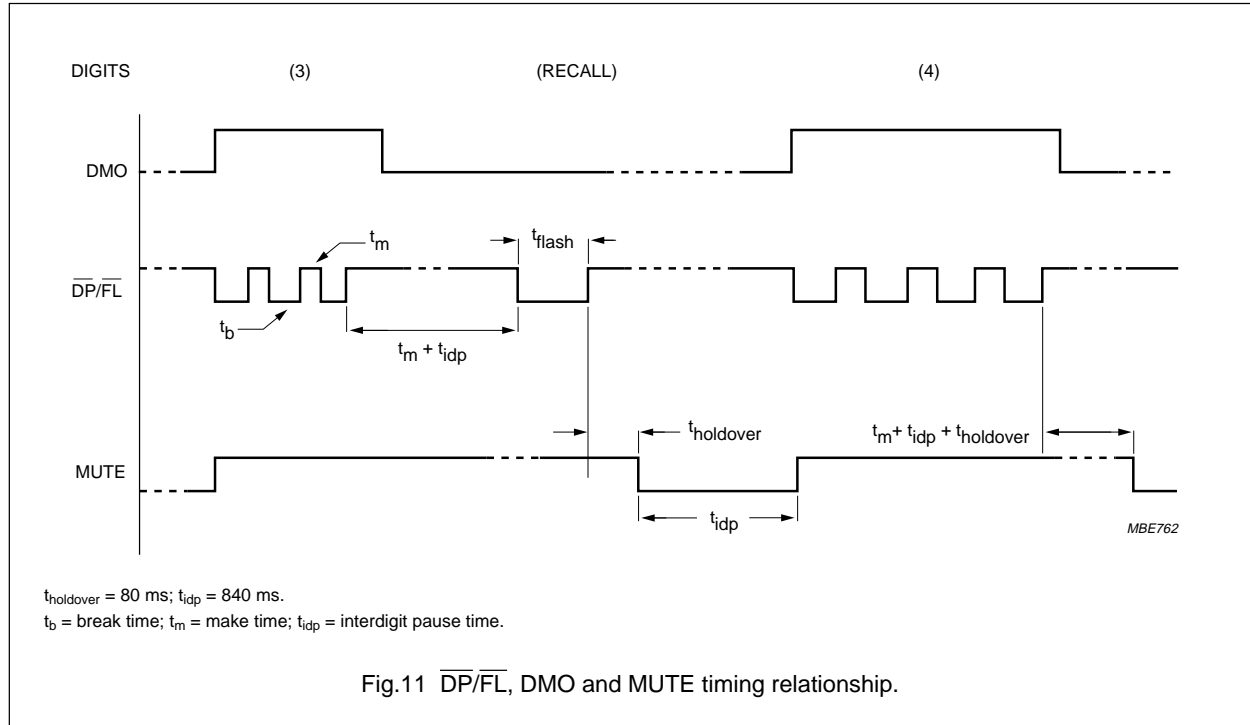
DIGITS (3) (RECALL) (4)

DMO

$\overline{DP}/\overline{FL}$

$t_m$

$t_{flash}$

$t_b$

$t_m + t_{idp}$

MUTE

$t_{holdover}$

$t_m + t_{idp} + t_{holdover}$

$t_{idp}$

MBE762

$t_{holdover}$ = 80 ms; $t_{idp}$ = 840 ms.

$t_b$ = break time; $t_m$ = make time; $t_{idp}$ = interdigit pause time.

Fig.11 $\overline{DP}/\overline{FL}$, DMO and MUTE timing relationship.